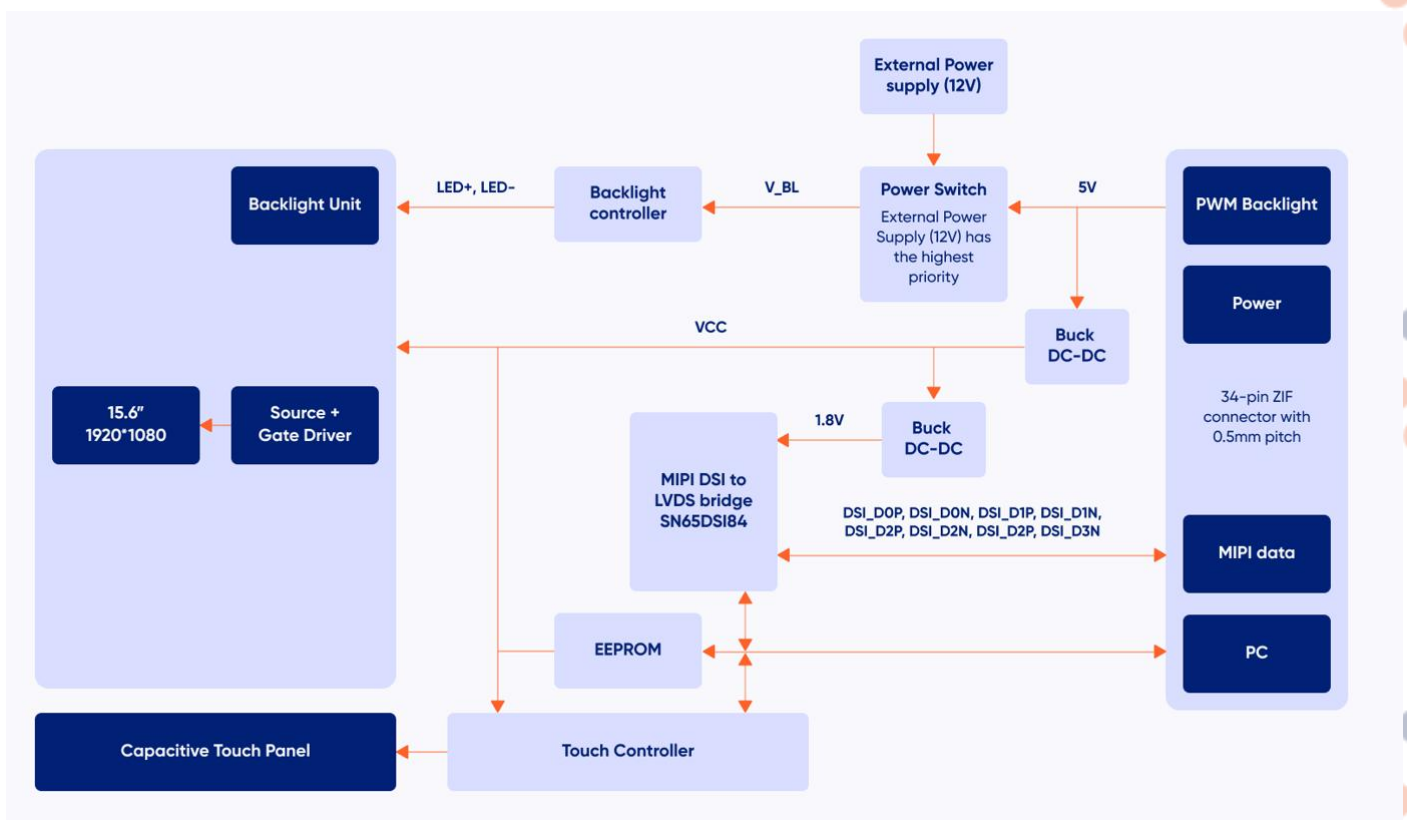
External Power supply (12V)

Backlight Unit

LED+, LED-

Backlight controller

V_BL

Power Switch
External Power Supply (12V) has the highest priority

5V

PWM Backlight

Power

VCC

Buck DC-DC

15.6″ 1920*1080

Source + Gate Driver

1.8V

Buck DC-DC

34-pin ZIF connector with 0.5mm pitch

MIPI DSI to LVDS bridge SN65DSI84

DSI_D0P, DSI_D0N, DSI_D1P, DSI_D1N, DSI_D2P, DSI_D2N, DSI_D2P, DSI_D3N

MIPI data

EEPROM

PC

Capacitive Touch Panel

Touch Controller